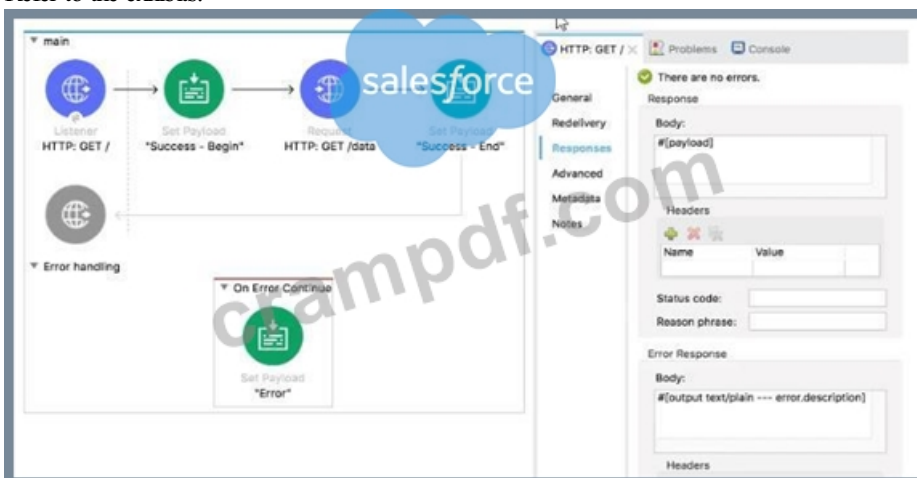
Refer to the exhibits.

▼ main

Listener
HTTP: GET /

Set Payload
"Success - Begin"

Request
HTTP: GET /data

Set Payload
"Success - End"

salesforce

▼ Error handling

▼ On Error Continue

Set Payload
"Error"

HTTP: GET / ×

Problems

Console

There are no errors.

General
Redelivery
Responses
Advanced
Metadata
Notes

Response

Body:

#[payload]

Headers

| Name | Value |
|---|---|

Status code:

Reason phrase:

Error Response

Body:

#[output text/plain --- error.description]

Headers

crampdf.com